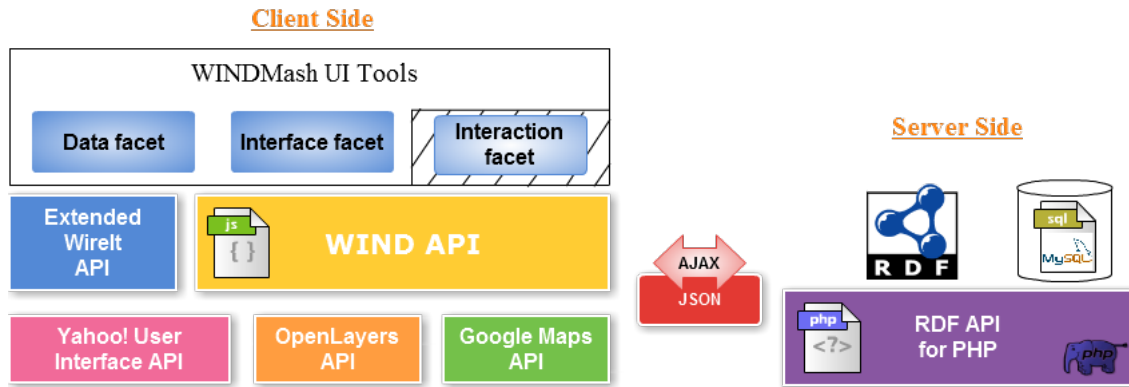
Client Side

WINDMash UI Tools

Data facet

Interface facet

Interaction facet

Extended WireIt API

js
{ }

WIND API

Yahoo! User Interface API

OpenLayers API

Google Maps API

AJAX

JSON

Server Side

R D F

sql

MySQL

php
<?>

RDF API for PHP

php